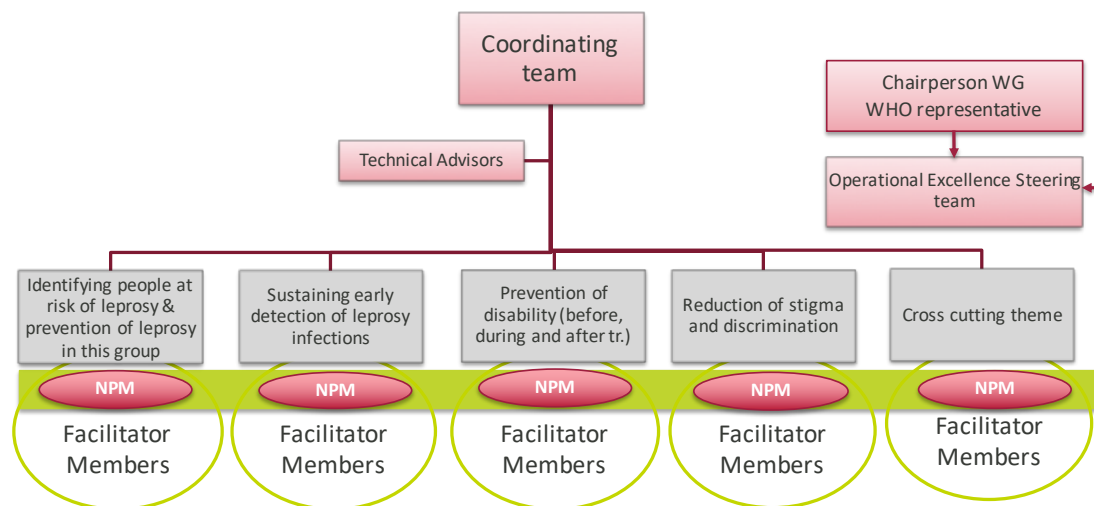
Coordinating team

Chairperson WG
WHO representative

Technical Advisors

Operational Excellence Steering team

Identifying people at risk of leprosy & prevention of leprosy in this group

Sustaining early detection of leprosy infections

Prevention of disability (before, during and after tr.)

Reduction of stigma and discrimination

Cross cutting theme

NPM

Facilitator
Members

NPM

Facilitator
Members

NPM

Facilitator
Members

NPM

Facilitator
Members

NPM

Facilitator
Members